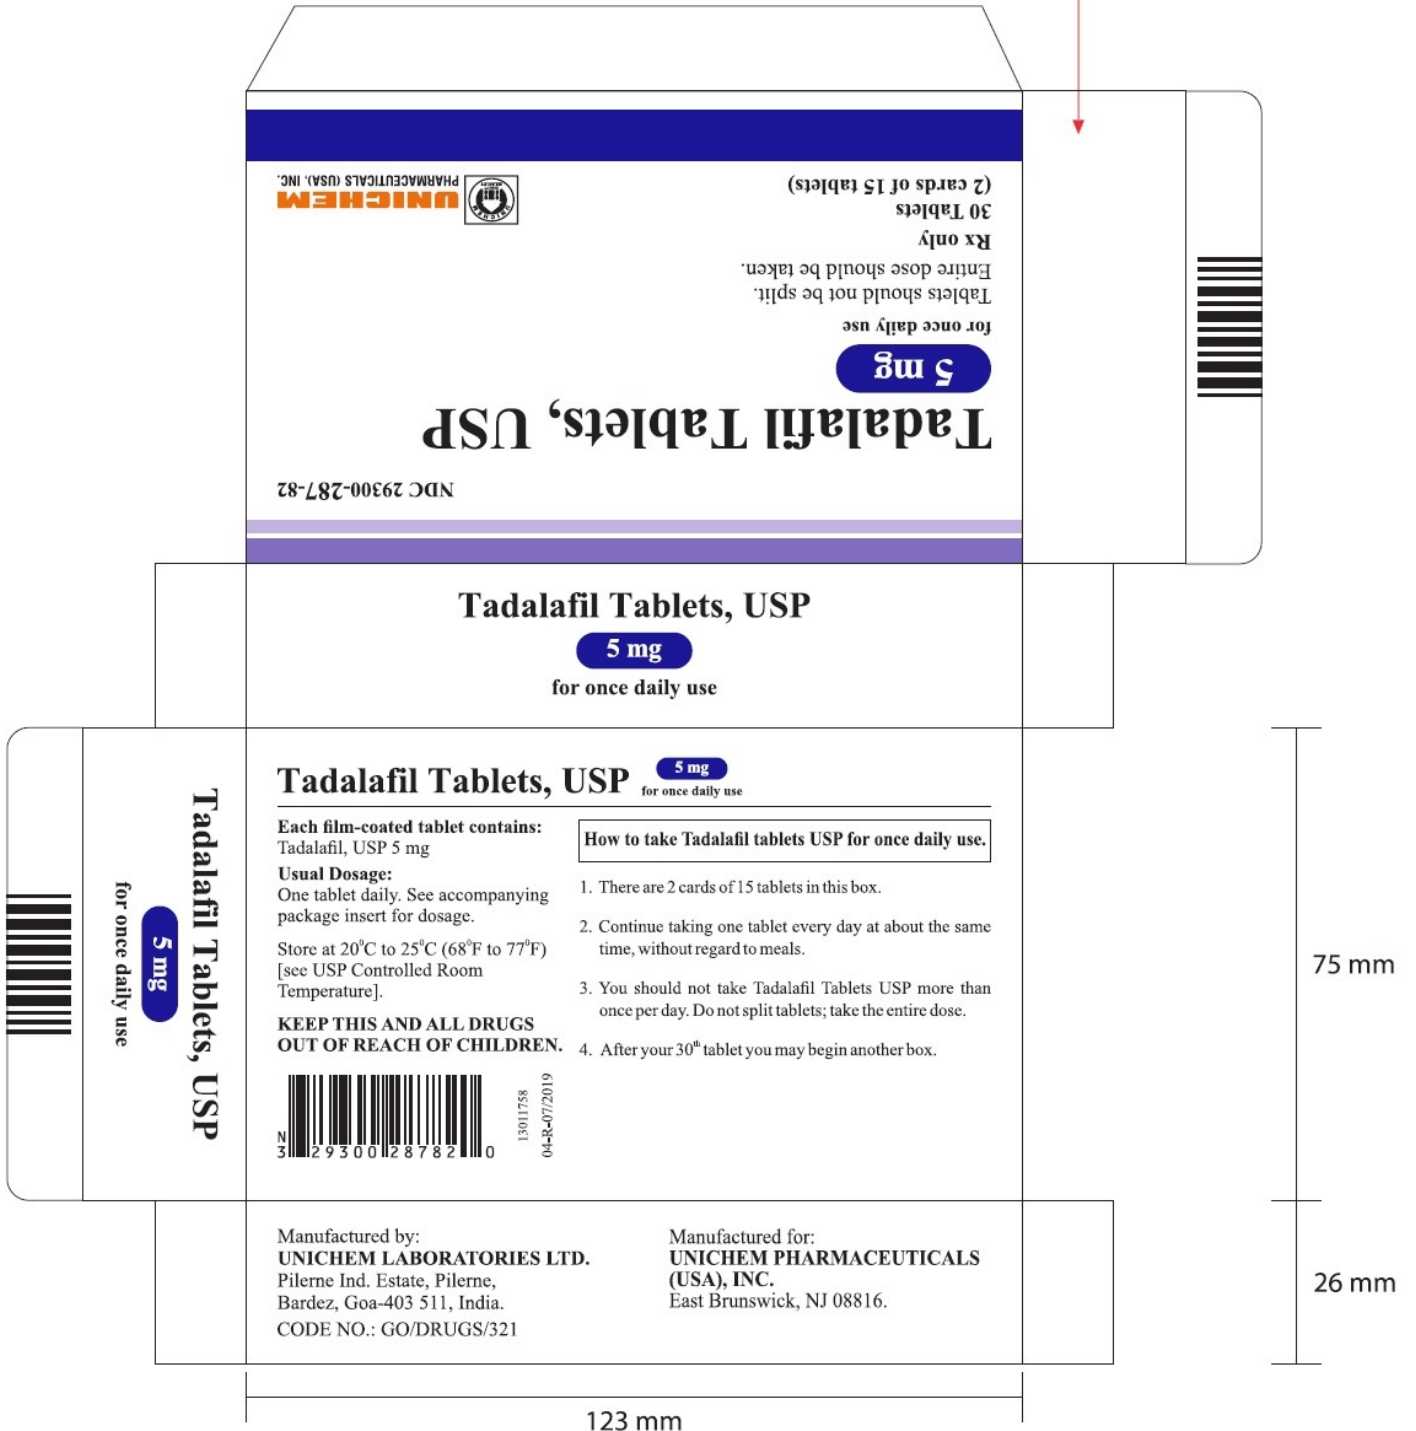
NDC 29300-287-82

Tadalafil Tablets, USP

5 mg

for once daily use

Tablets should not be split.
Entire dose should be taken.

Rx only

30 Tablets
(2 cards of 15 tablets)

UNICHEM
PHARMACEUTICALS (USA), INC.

Tadalafil Tablets, USP

5 mg

for once daily use

Tadalafil Tablets, USP

5 mg

for once daily use

Tadalafil Tablets, USP 5 mg for once daily use

**Each film-coated tablet contains:**
Tadalafil, USP 5 mg

**Usual Dosage:**
One tablet daily. See accompanying package insert for dosage.

Store at 20°C to 25°C (68°F to 77°F) [see USP Controlled Room Temperature].

KEEP THIS AND ALL DRUGS OUT OF REACH OF CHILDREN.

N 3 29300 28782 0

13011758
04-R-07/2019

How to take Tadalafil tablets USP for once daily use.

1. There are 2 cards of 15 tablets in this box.

2. Continue taking one tablet every day at about the same time, without regard to meals.

3. You should not take Tadalafil Tablets USP more than once per day. Do not split tablets; take the entire dose.

4. After your 30th tablet you may begin another box.

75 mm

Manufactured by:
UNICHEM LABORATORIES LTD.
Pilerne Ind. Estate, Pilerne,
Bardez, Goa-403 511, India.
CODE NO.: GO/DRUGS/321

Manufactured for:
UNICHEM PHARMACEUTICALS (USA), INC.
East Brunswick, NJ 08816.

26 mm

123 mm